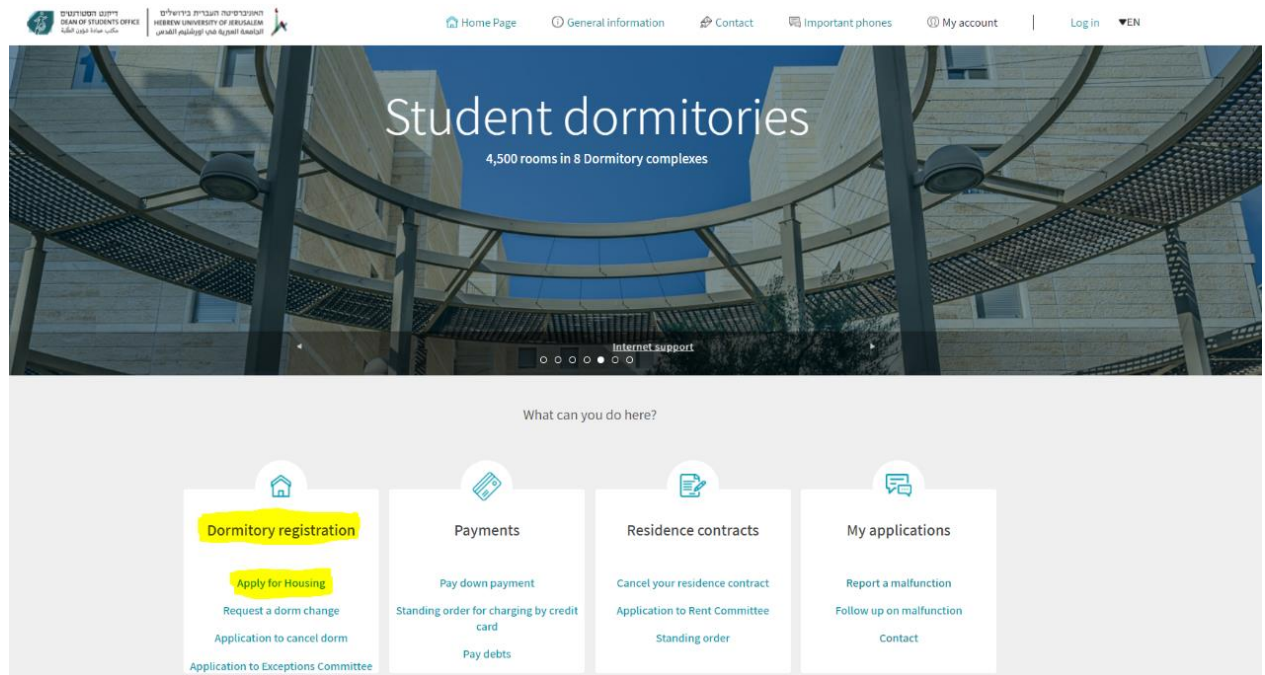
דיקנט הסטודנטים
DEAN OF STUDENTS OFFICE
مكتب عمادة شؤون الطلبة

האוניברסיטה העברית בירושלים
HEBREW UNIVERSITY OF JERUSALEM
الجامعة العبرية في اورشليم القدس

Home Page
General information
Contact
Important phones
My account
Log in
▼EN

Student dormitories
4,500 rooms in 8 Dormitory complexes

Internet support

What can you do here?

Dormitory registration
Apply for Housing
Request a dorm change
Application to cancel dorm
Application to Exceptions Committee

Payments
Pay down payment
Standing order for charging by credit card
Pay debts

Residence contracts
Cancel your residence contract
Application to Rent Committee
Standing order

My applications
Report a malfunction
Follow up on malfunction
Contact